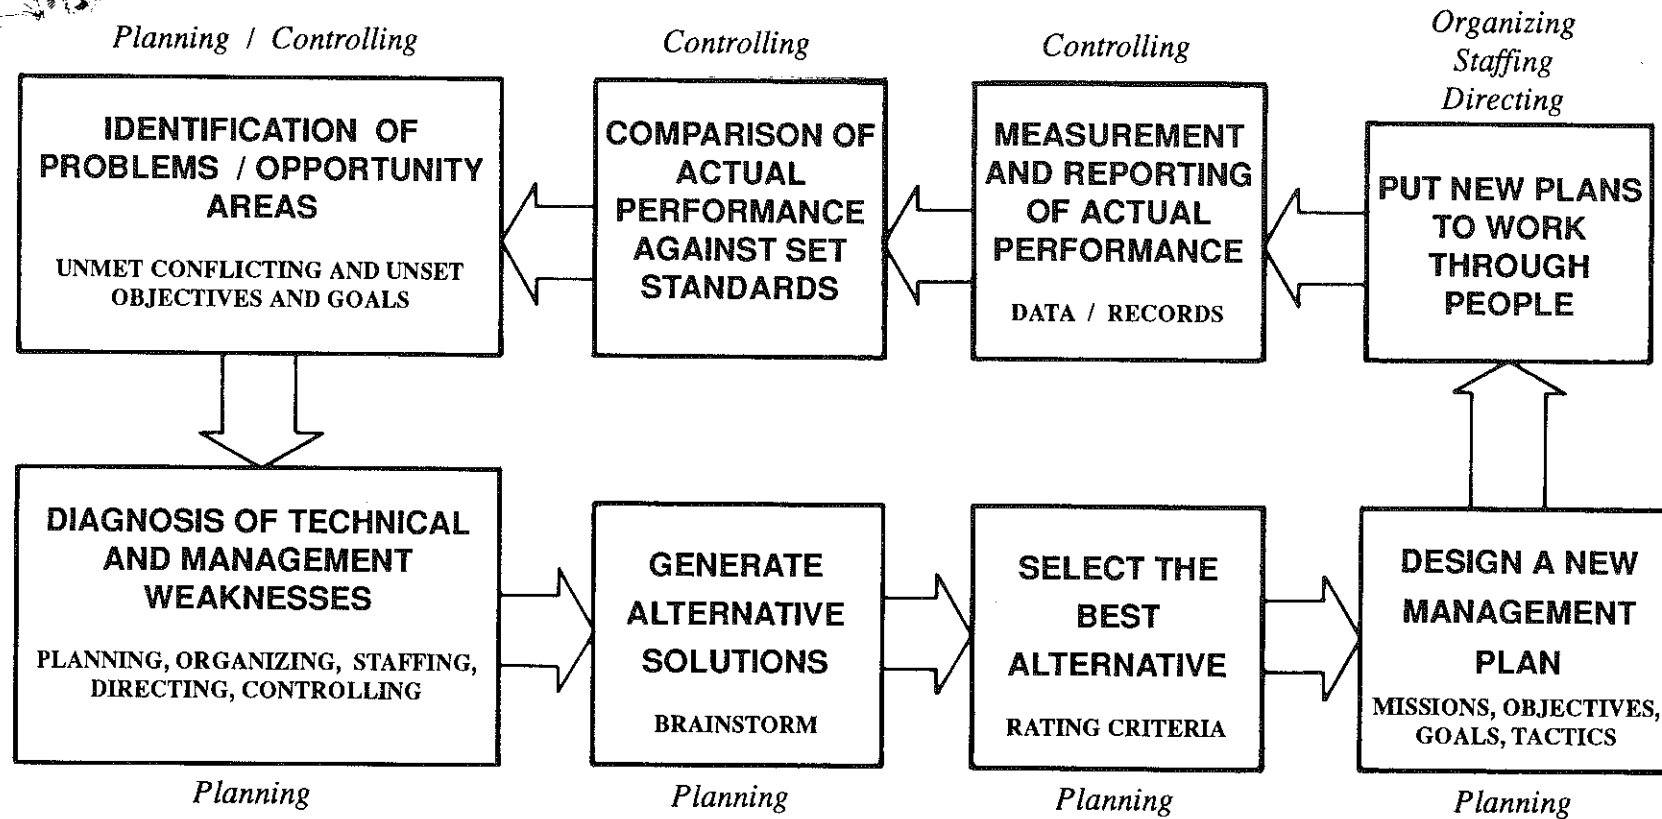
Planning / Controlling

IDENTIFICATION OF PROBLEMS / OPPORTUNITY AREAS

UNMET CONFLICTING AND UNSET OBJECTIVES AND GOALS

Controlling

COMPARISON OF ACTUAL PERFORMANCE AGAINST SET STANDARDS

Controlling

MEASUREMENT AND REPORTING OF ACTUAL PERFORMANCE

DATA / RECORDS

Organizing Staffing Directing

PUT NEW PLANS TO WORK THROUGH PEOPLE

DIAGNOSIS OF TECHNICAL AND MANAGEMENT WEAKNESSES

PLANNING, ORGANIZING, STAFFING, DIRECTING, CONTROLLING

Planning

GENERATE ALTERNATIVE SOLUTIONS

BRAINSTORM

Planning

SELECT THE BEST ALTERNATIVE

RATING CRITERIA

Planning

DESIGN A NEW MANAGEMENT PLAN

MISSIONS, OBJECTIVES, GOALS, TACTICS

Planning